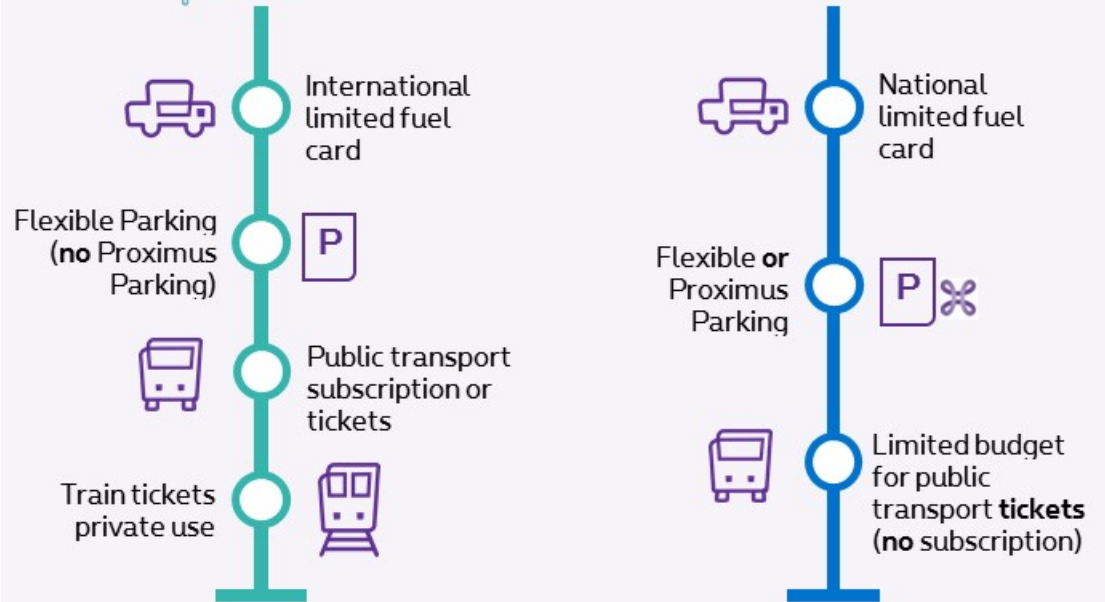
International limited fuel card

Flexible Parking (**no** Proximus Parking)

P

Public transport subscription or tickets

Train tickets private use

National limited fuel card

Flexible **or** Proximus Parking

P

Limited budget for public transport **tickets** (**no** subscription)